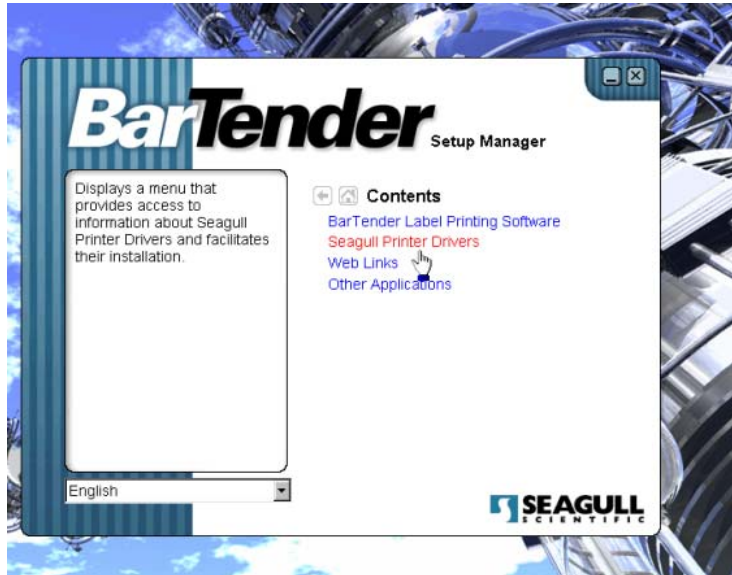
BarTender Setup Manager

Displays a menu that provides access to information about Seagull Printer Drivers and facilitates their installation.

Contents

BarTender Label Printing Software

Seagull Printer Drivers

Web Links

Other Applications

English

SEAGULL SCIENTIFIC